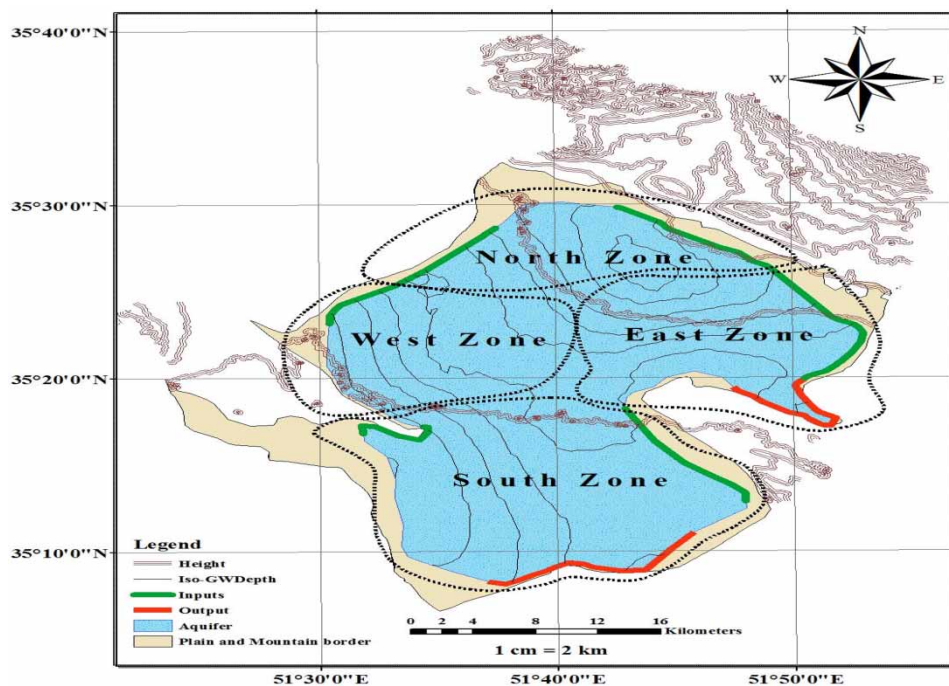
35°40'0''N

35°30'0''N

35°20'0''N

35°10'0''N

N
W
E
S

North Zone

West Zone

East Zone

South Zone

Legend
Height
Iso-GWDepth
Inputs
Output
Aquifer
Plain and Mountain border

0 2 4 8 12 16 Kilometers

1 cm = 2 km

51°30'0''E

51°40'0''E

51°50'0''E